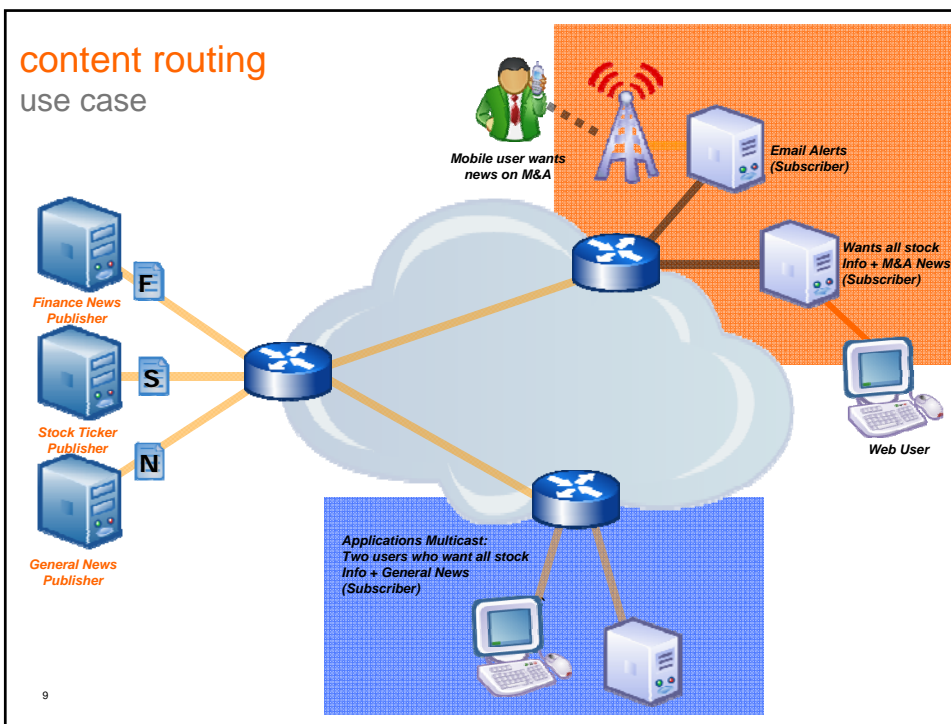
content routing
use case

Mobile user wants news on M&A

Email Alerts (Subscriber)

Wants all stock Info + M&A News (Subscriber)

F

Finance News Publisher

S

Stock Ticker Publisher

N

General News Publisher

Web User

Applications Multicast: Two users who want all stock Info + General News (Subscriber)

9